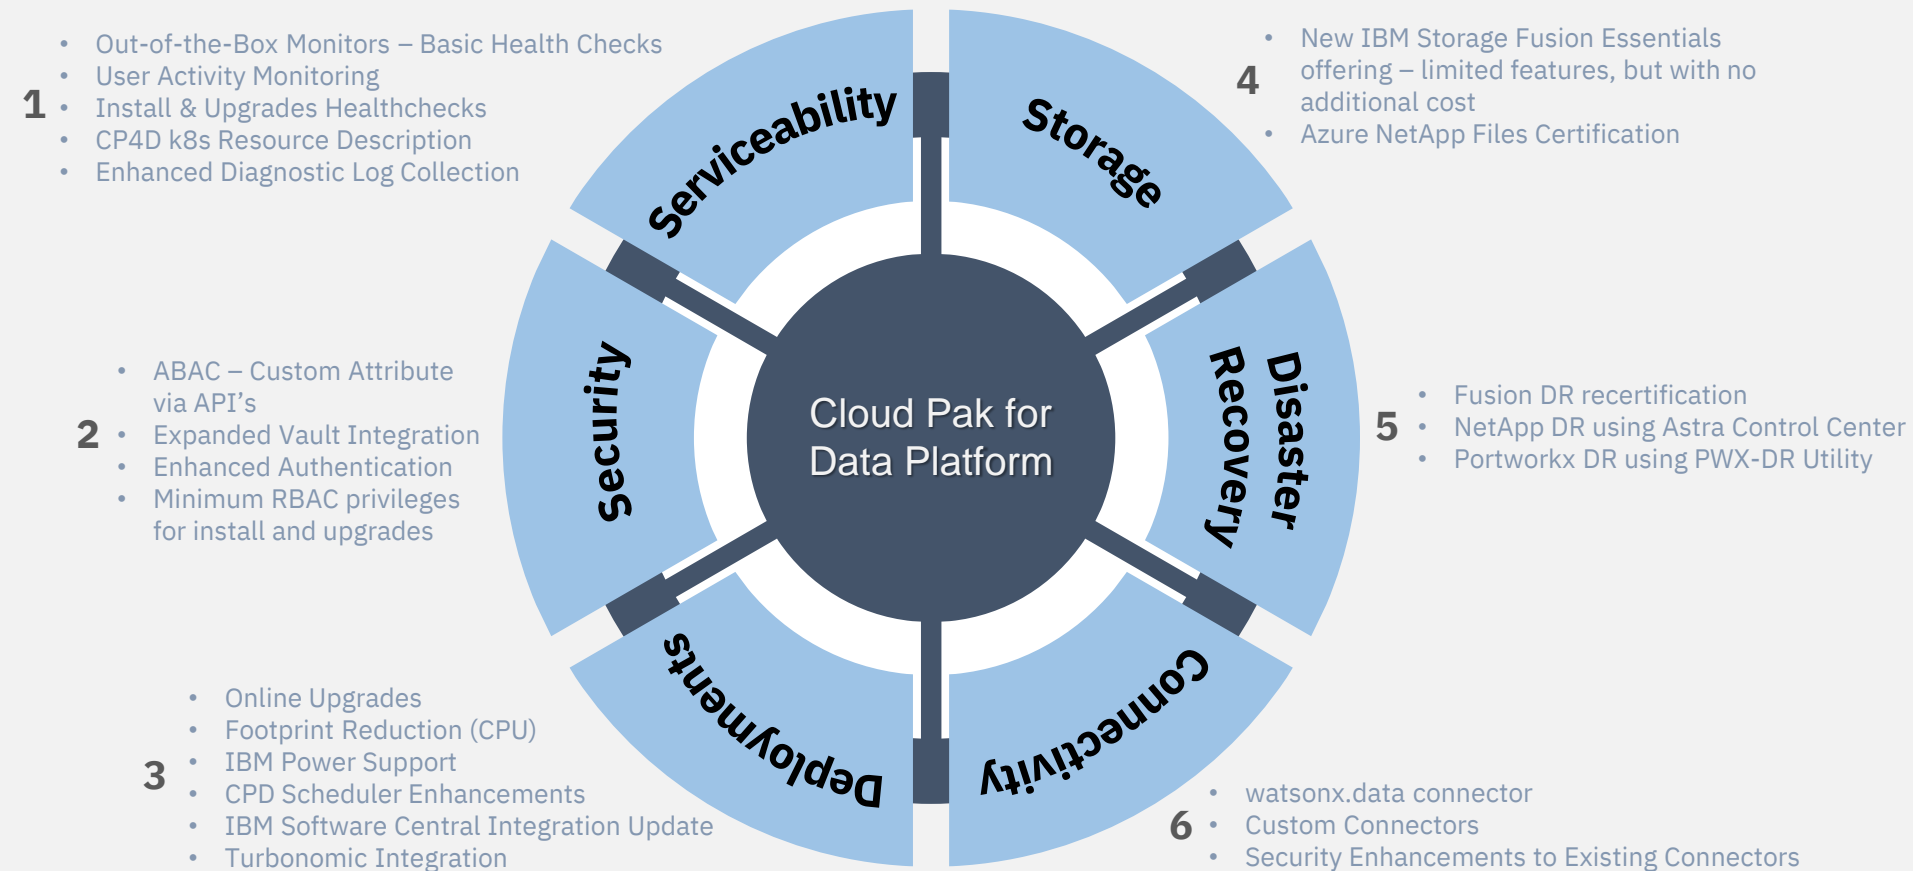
1
- Out-of-the-Box Monitors – Basic Health Checks
- User Activity Monitoring
- Install & Upgrades Healthchecks
- CP4D k8s Resource Description
- Enhanced Diagnostic Log Collection

Serviceability

Storage

4
- New IBM Storage Fusion Essentials offering – limited features, but with no additional cost
- Azure NetApp Files Certification

2
- ABAC – Custom Attribute via API's
- Expanded Vault Integration
- Enhanced Authentication
- Minimum RBAC privileges for install and upgrades

Security

Cloud Pak for Data Platform

Disaster Recovery

5
- Fusion DR recertification
- NetApp DR using Astra Control Center
- Portworkx DR using PWX-DR Utility

Deployments

Connectivity

3
- Online Upgrades
- Footprint Reduction (CPU)
- IBM Power Support
- CPD Scheduler Enhancements
- IBM Software Central Integration Update
- Turbonomic Integration

6
- watsonx.data connector
- Custom Connectors
- Security Enhancements to Existing Connectors